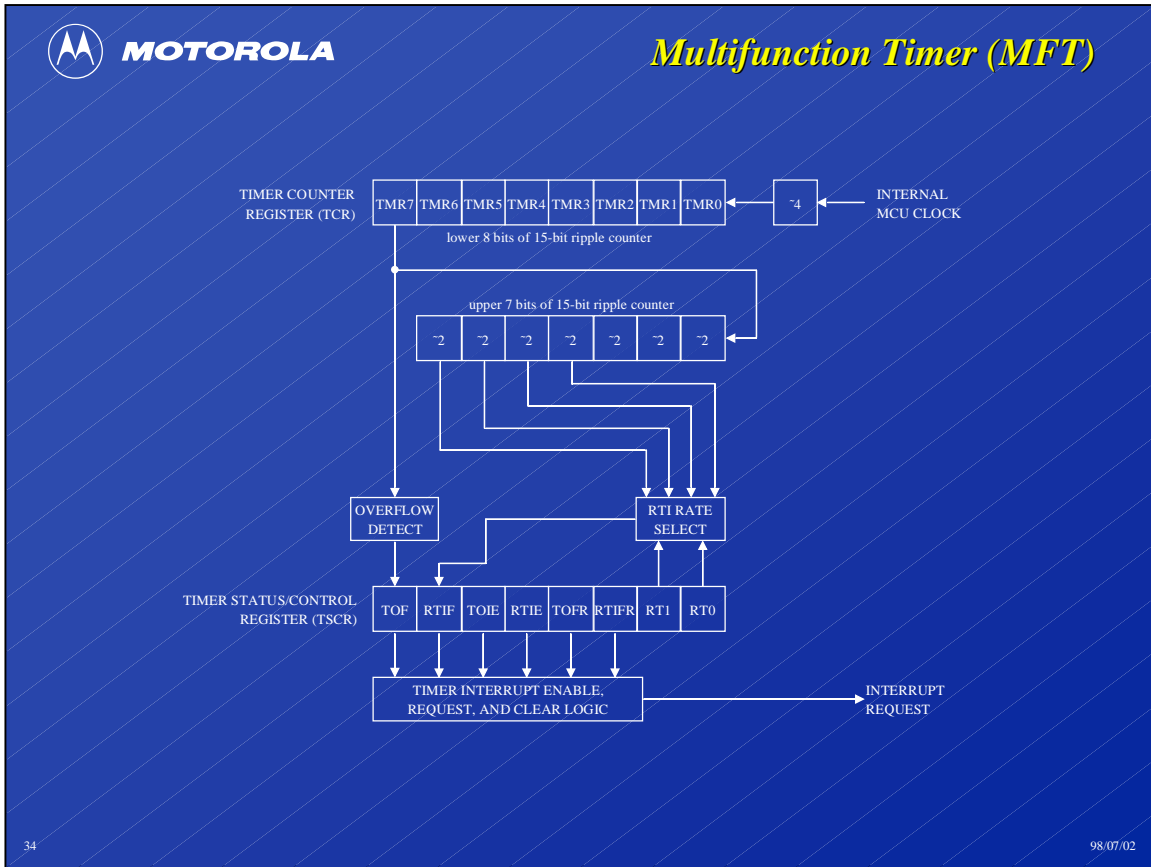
MOTOROLA

Multifunction Timer (MFT)

TIMER COUNTER REGISTER (TCR)

| TMR7 | TMR6 | TMR5 | TMR4 | TMR3 | TMR2 | TMR1 | TMR0 |
|---|---|---|---|---|---|---|---|

÷4

INTERNAL MCU CLOCK

lower 8 bits of 15-bit ripple counter

upper 7 bits of 15-bit ripple counter

| ÷2 | ÷2 | ÷2 | ÷2 | ÷2 | ÷2 | ÷2 |
|---|---|---|---|---|---|---|

OVERFLOW DETECT

RTI RATE SELECT

TIMER STATUS/CONTROL REGISTER (TSCR)

| TOF | RTIF | TOIE | RTIE | TOFR | RTIFR | RT1 | RT0 |
|---|---|---|---|---|---|---|---|

TIMER INTERRUPT ENABLE, REQUEST, AND CLEAR LOGIC

INTERRUPT REQUEST

34

98/07/02